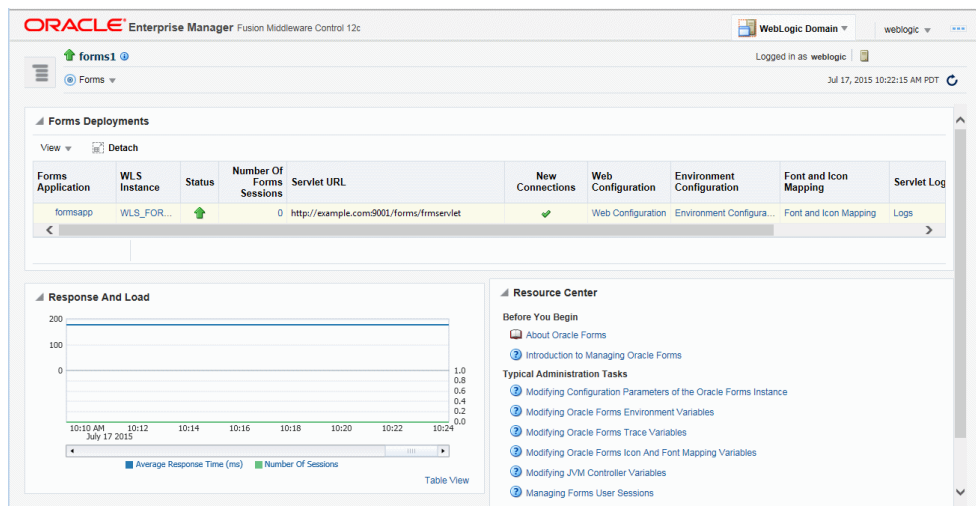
ORACLE Enterprise Manager Fusion Middleware Control 12c

WebLogic Domain ▾

weblogic ▾

forms1

Forms ▾

Logged in as weblogic

Jul 17, 2015 10:22:15 AM PDT

Forms Deployments

View ▾ Detach

| Forms Application | WLS Instance | Status | Number Of Forms Sessions | Servlet URL | New Connections | Web Configuration | Environment Configuration | Font and Icon Mapping | Servlet Log |
|---|---|---|---|---|---|---|---|---|---|
| formsapp | WLS_FOR... | | 0 | http://example.com:9001/forms/frmservlet | | Web Configuration | Environment Configura... | Font and Icon Mapping | Logs |

Response And Load

200
100
0

1.0
0.8
0.6
0.4
0.2
0.0

10:10 AM July 17 2015 10:12 10:14 10:16 10:18 10:20 10:22 10:24

Average Response Time (ms) Number Of Sessions

Table View

Resource Center

Before You Begin

About Oracle Forms

Introduction to Managing Oracle Forms

Typical Administration Tasks

Modifying Configuration Parameters of the Oracle Forms Instance

Modifying Oracle Forms Environment Variables

Modifying Oracle Forms Trace Variables

Modifying Oracle Forms Icon And Font Mapping Variables

Modifying JVM Controller Variables

Managing Forms User Sessions